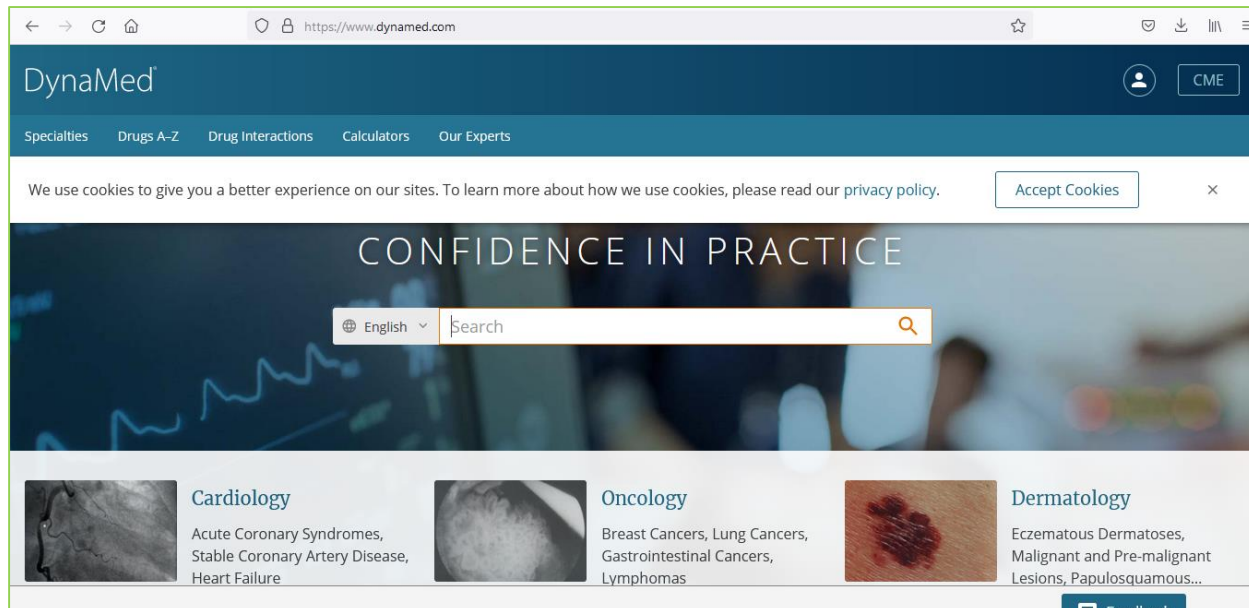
https://www.dynamed.com

DynaMed

CME

Specialties Drugs A–Z Drug Interactions Calculators Our Experts

We use cookies to give you a better experience on our sites. To learn more about how we use cookies, please read our privacy policy.

Accept Cookies

×

CONFIDENCE IN PRACTICE

English

Search

Cardiology

Acute Coronary Syndromes, Stable Coronary Artery Disease, Heart Failure

Oncology

Breast Cancers, Lung Cancers, Gastrointestinal Cancers, Lymphomas

Dermatology

Eczematous Dermatoses, Malignant and Pre-malignant Lesions, Papulosquamous...

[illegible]